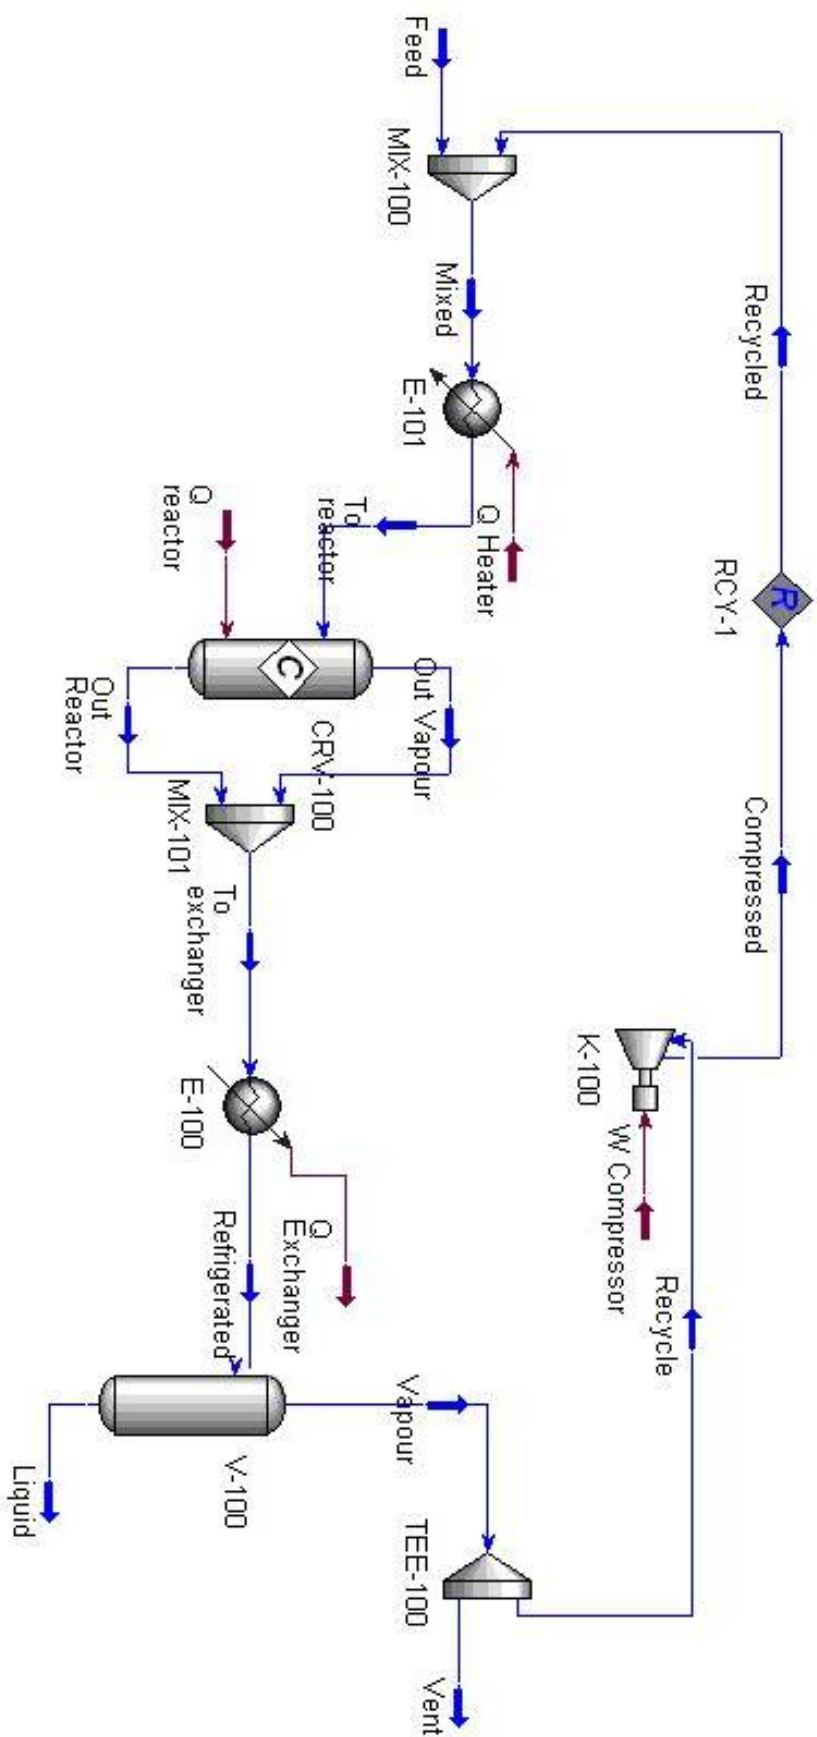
Feed
MIX-100
Recycled
Mixed
E-101
Q Heater
RCY-1
To reactor
Q reactor
CRV-100
Out Vapour
Out Reactor
MIX-101
Compressed
To exchanger
K-100
W Compressor
E-100
Q Exchanger
Refrigerated
Recycle
Vapour
V-100
Liquid
TEE-100
Vent